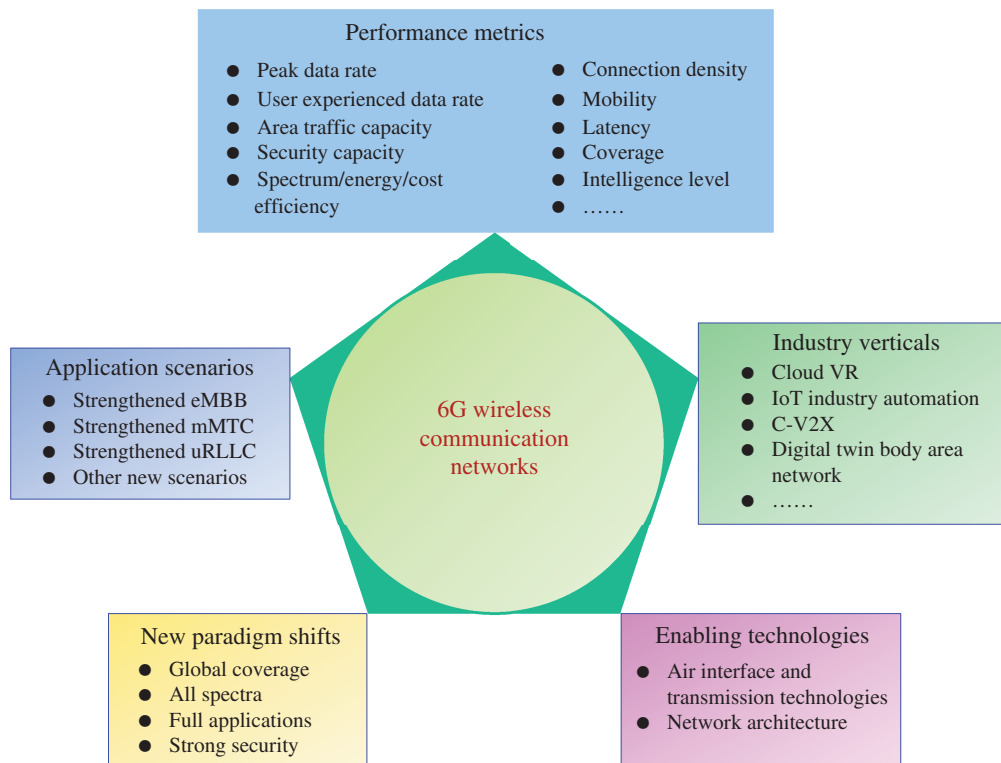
Performance metrics

- Peak data rate
- User experienced data rate
- Area traffic capacity
- Security capacity
- Spectrum/energy/cost efficiency

- Connection density
- Mobility
- Latency
- Coverage
- Intelligence level
- ……

Application scenarios

- Strengthened eMBB
- Strengthened mMTC
- Strengthened uRLLC
- Other new scenarios

6G wireless communication networks

Industry verticals

- Cloud VR
- IoT industry automation
- C-V2X
- Digital twin body area network
- ……

New paradigm shifts

- Global coverage
- All spectra
- Full applications
- Strong security

Enabling technologies

- Air interface and transmission technologies
- Network architecture